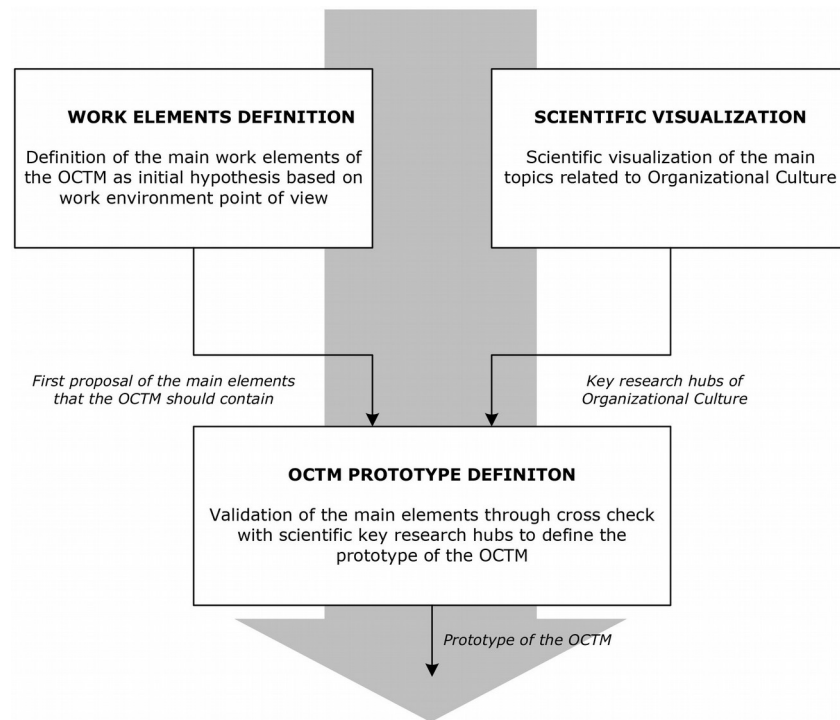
WORK ELEMENTS DEFINITION

Definition of the main work elements of the OCTM as initial hypothesis based on work environment point of view

SCIENTIFIC VISUALIZATION

Scientific visualization of the main topics related to Organizational Culture

First proposal of the main elements that the OCTM should contain

Key research hubs of Organizational Culture

OCTM PROTOTYPE DEFINITON

Validation of the main elements through cross check with scientific key research hubs to define the prototype of the OCTM

Prototype of the OCTM